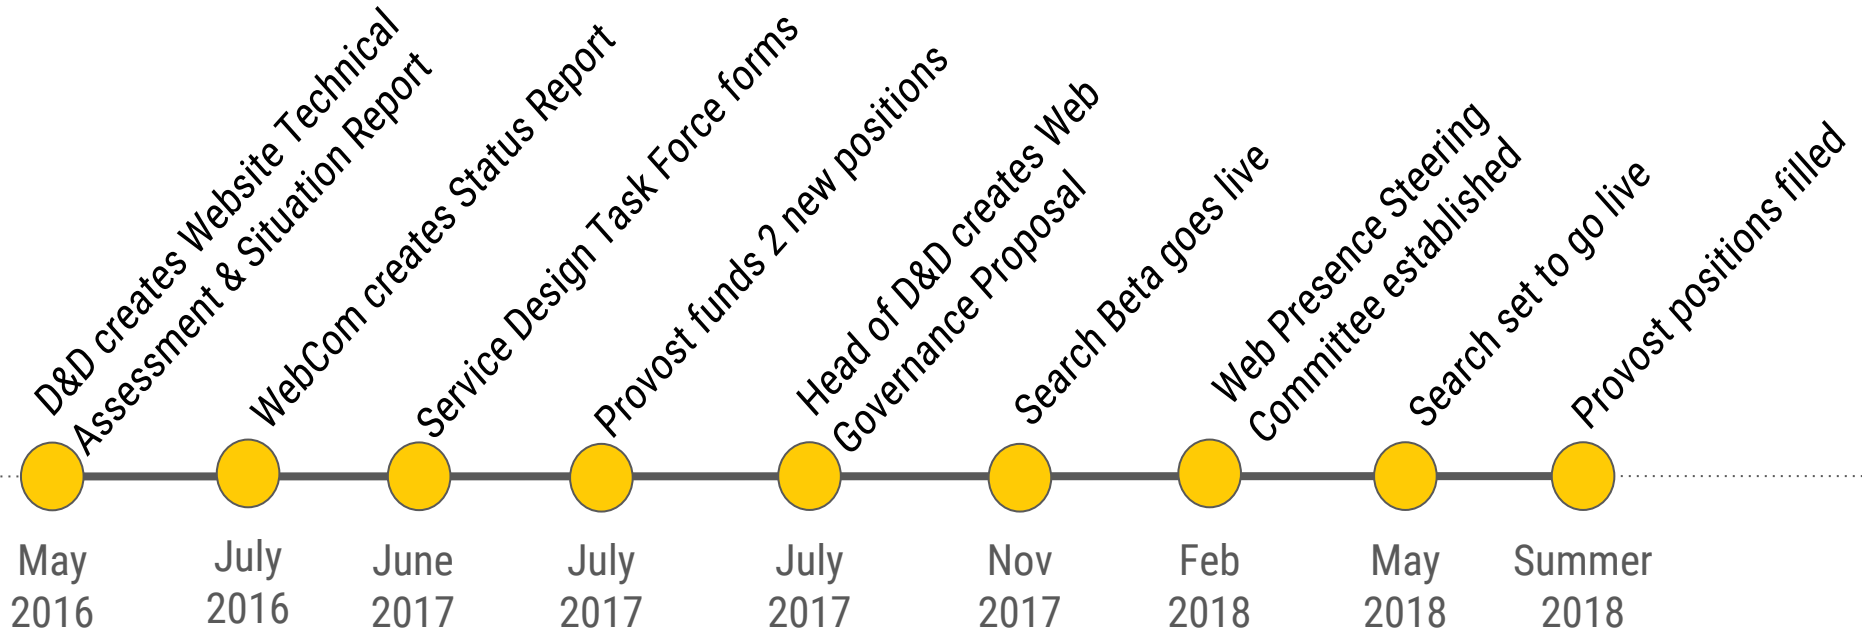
D&D creates Website Technical Assessment & Situation Report

May 2016

WebCom creates Status Report

July 2016

Service Design Task Force forms

June 2017

Provost funds 2 new positions

July 2017

Head of D&D creates Web Governance Proposal

July 2017

Search Beta goes live

Nov 2017

Web Presence Steering Committee established

Feb 2018

Search set to go live

May 2018

Provost positions filled

Summer 2018